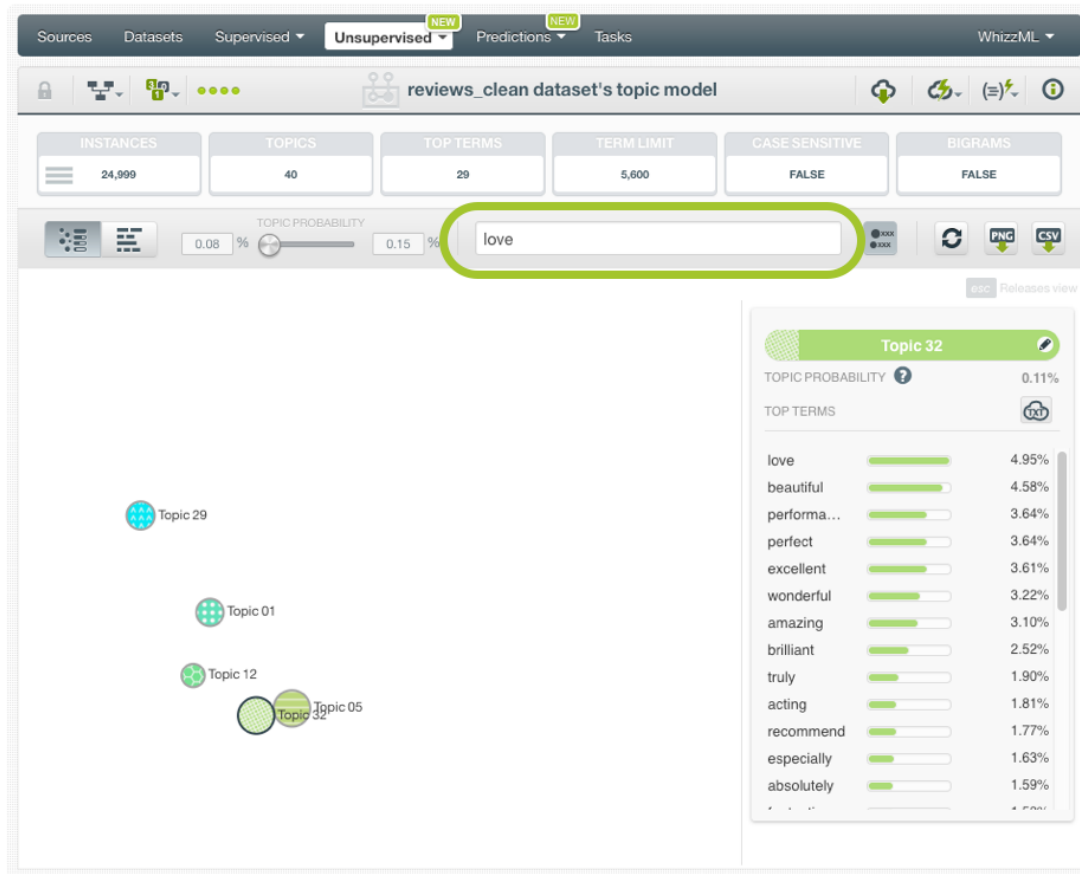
Sources Datasets Supervised Unsupervised NEW Predictions NEW Tasks WhizzML

reviews_clean dataset's topic model

| INSTANCES | TOPICS | TOP TERMS | TERM LIMIT | CASE SENSITIVE | BIGRAMS |
|---|---|---|---|---|---|
| 24,999 | 40 | 29 | 5,600 | FALSE | FALSE |

TOPIC PROBABILITY
0.08 % 0.15 %
love

PNG CSV

esc Releases view

Topic 29
Topic 01
Topic 12
Topic 32
Topic 05

Topic 32
TOPIC PROBABILITY 0.11%
TOP TERMS TXT

| | |
|---|---|
| love | 4.95% |
| beautiful | 4.58% |
| performa... | 3.64% |
| perfect | 3.64% |
| excellent | 3.61% |
| wonderful | 3.22% |
| amazing | 3.10% |
| brilliant | 2.52% |
| truly | 1.90% |
| acting | 1.81% |
| recommend | 1.77% |
| especially | 1.63% |
| absolutely | 1.59% |
| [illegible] | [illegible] |